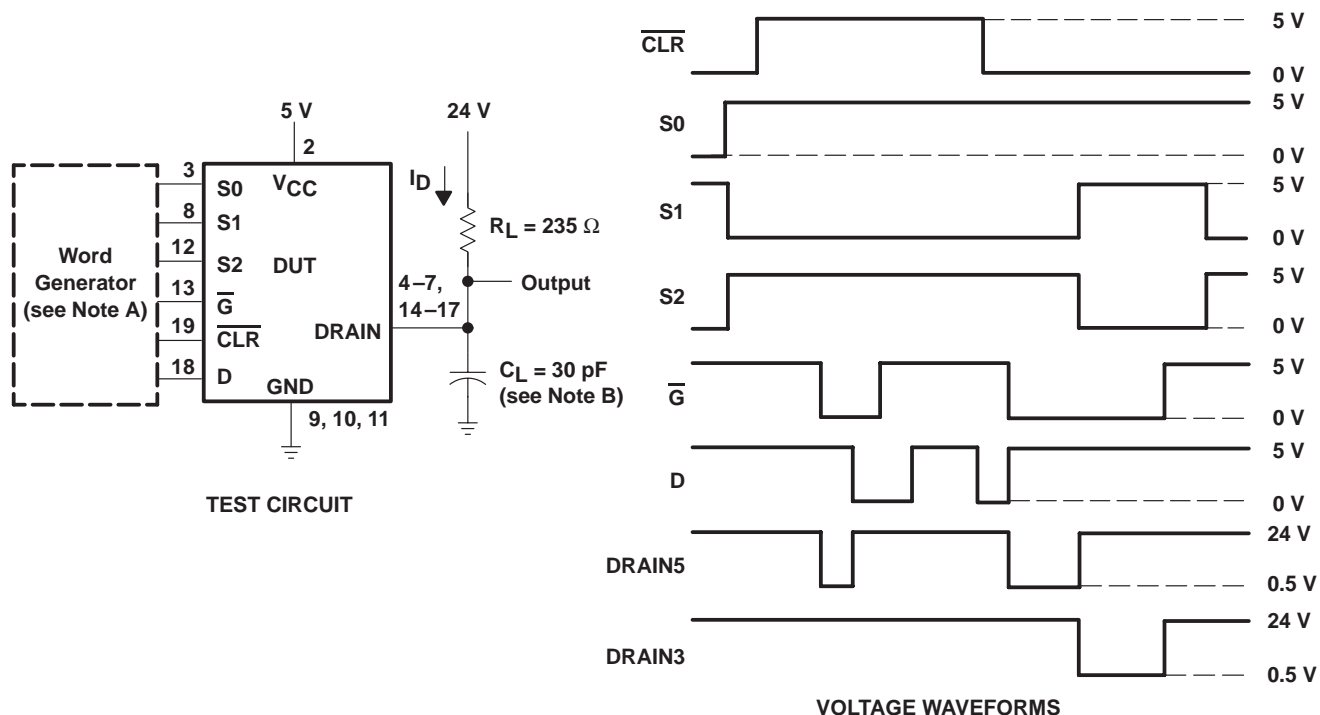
Word Generator (see Note A)

5 V

2

3

S0

$V_{CC}$

8

S1

12

S2

DUT

13

$\overline{G}$

19

$\overline{CLR}$

DRAIN

18

D

GND

9, 10, 11

24 V

$I_D$

$R_L = 235\ \Omega$

4–7, 14–17

Output

$C_L = 30$ pF (see Note B)

TEST CIRCUIT

$\overline{CLR}$

5 V

0 V

S0

5 V

0 V

S1

5 V

0 V

S2

5 V

0 V

$\overline{G}$

5 V

0 V

D

5 V

0 V

DRAIN5

24 V

0.5 V

DRAIN3

24 V

0.5 V

VOLTAGE WAVEFORMS